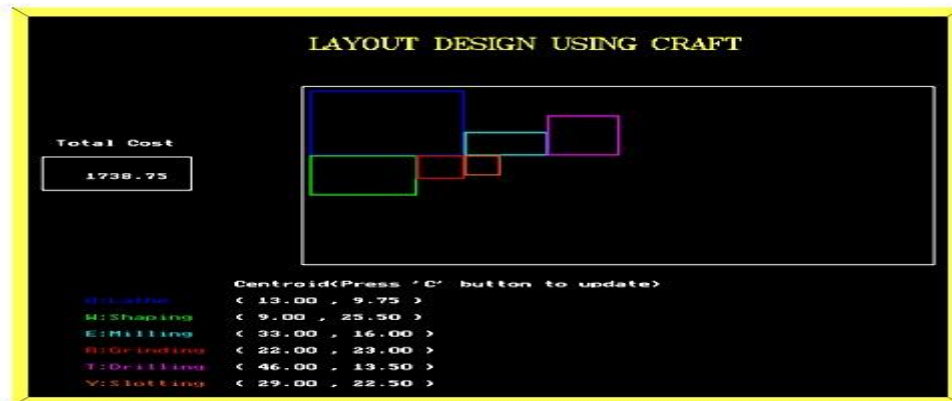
LAYOUT DESIGN USING CRAFT

Total Cost

1738.75

Centroid(Press 'C' button to update)

Q:Lathe ( 13.00 , 9.75 )
W:Shaping ( 9.00 , 25.50 )
E:Milling ( 33.00 , 16.00 )
R:Grinding ( 22.00 , 23.00 )
T:Drilling ( 46.00 , 13.50 )
Y:Slotting ( 29.00 , 22.50 )